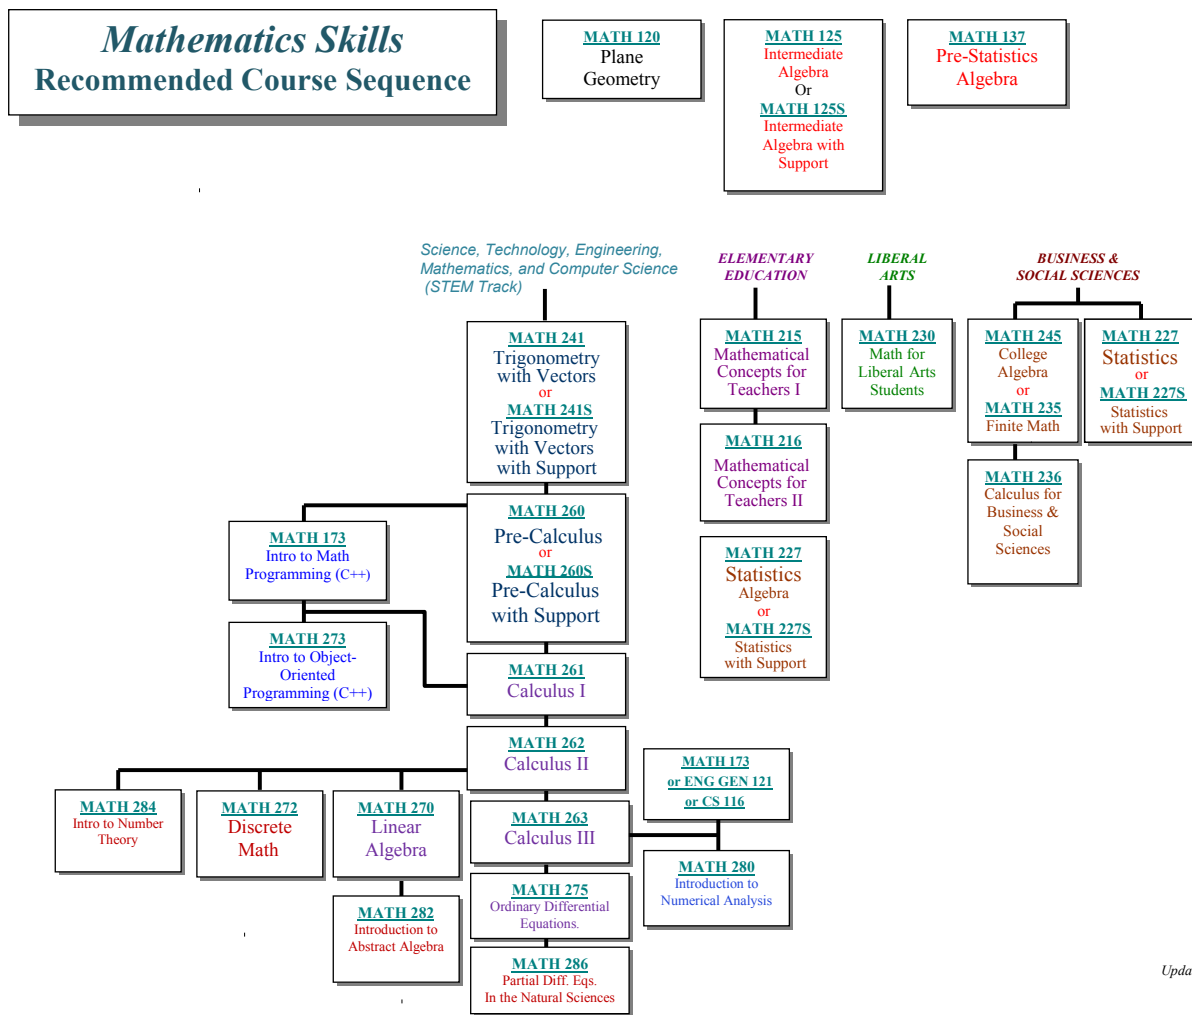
Mathematics Skills
Recommended Course Sequence

MATH 120
Plane Geometry

MATH 125
Intermediate Algebra
Or
MATH 125S
Intermediate Algebra with Support

MATH 137
Pre-Statistics Algebra

Science, Technology, Engineering, Mathematics, and Computer Science (STEM Track)

ELEMENTARY EDUCATION

LIBERAL ARTS

BUSINESS & SOCIAL SCIENCES

MATH 241
Trigonometry with Vectors
or
MATH 241S
Trigonometry with Vectors with Support

MATH 215
Mathematical Concepts for Teachers I

MATH 230
Math for Liberal Arts Students

MATH 245
College Algebra
or
MATH 235
Finite Math

MATH 227
Statistics
or
MATH 227S
Statistics with Support

MATH 216
Mathematical Concepts for Teachers II

MATH 236
Calculus for Business & Social Sciences

MATH 173
Intro to Math Programming (C++)

MATH 260
Pre-Calculus
or
MATH 260S
Pre-Calculus with Support

MATH 227
Statistics
Algebra
or
MATH 227S
Statistics with Support

MATH 273
Intro to Object-Oriented Programming (C++)

MATH 261
Calculus I

MATH 262
Calculus II

MATH 173
or ENG GEN 121
or CS 116

MATH 284
Intro to Number Theory

MATH 272
Discrete Math

MATH 270
Linear Algebra

MATH 263
Calculus III

MATH 280
Introduction to Numerical Analysis

MATH 275
Ordinary Differential Equations.

MATH 282
Introduction to Abstract Algebra

MATH 286
Partial Diff. Eqs.
In the Natural Sciences

Upda